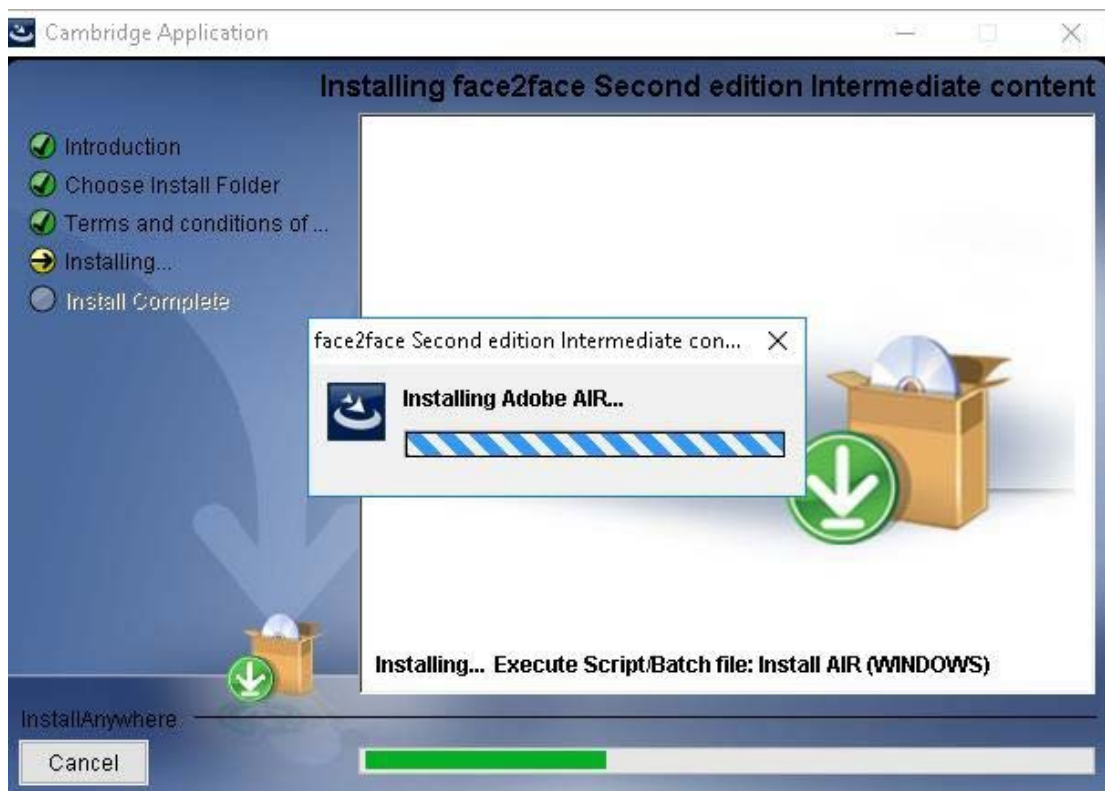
Cambridge Application

Installing face2face Second edition Intermediate content

Introduction
Choose Install Folder
Terms and conditions of ...
Installing...
Install Complete

face2face Second edition Intermediate con...

Installing Adobe AIR...

Installing... Execute Script/Batch file: Install AIR (WINDOWS)

InstallAnywhere

Cancel